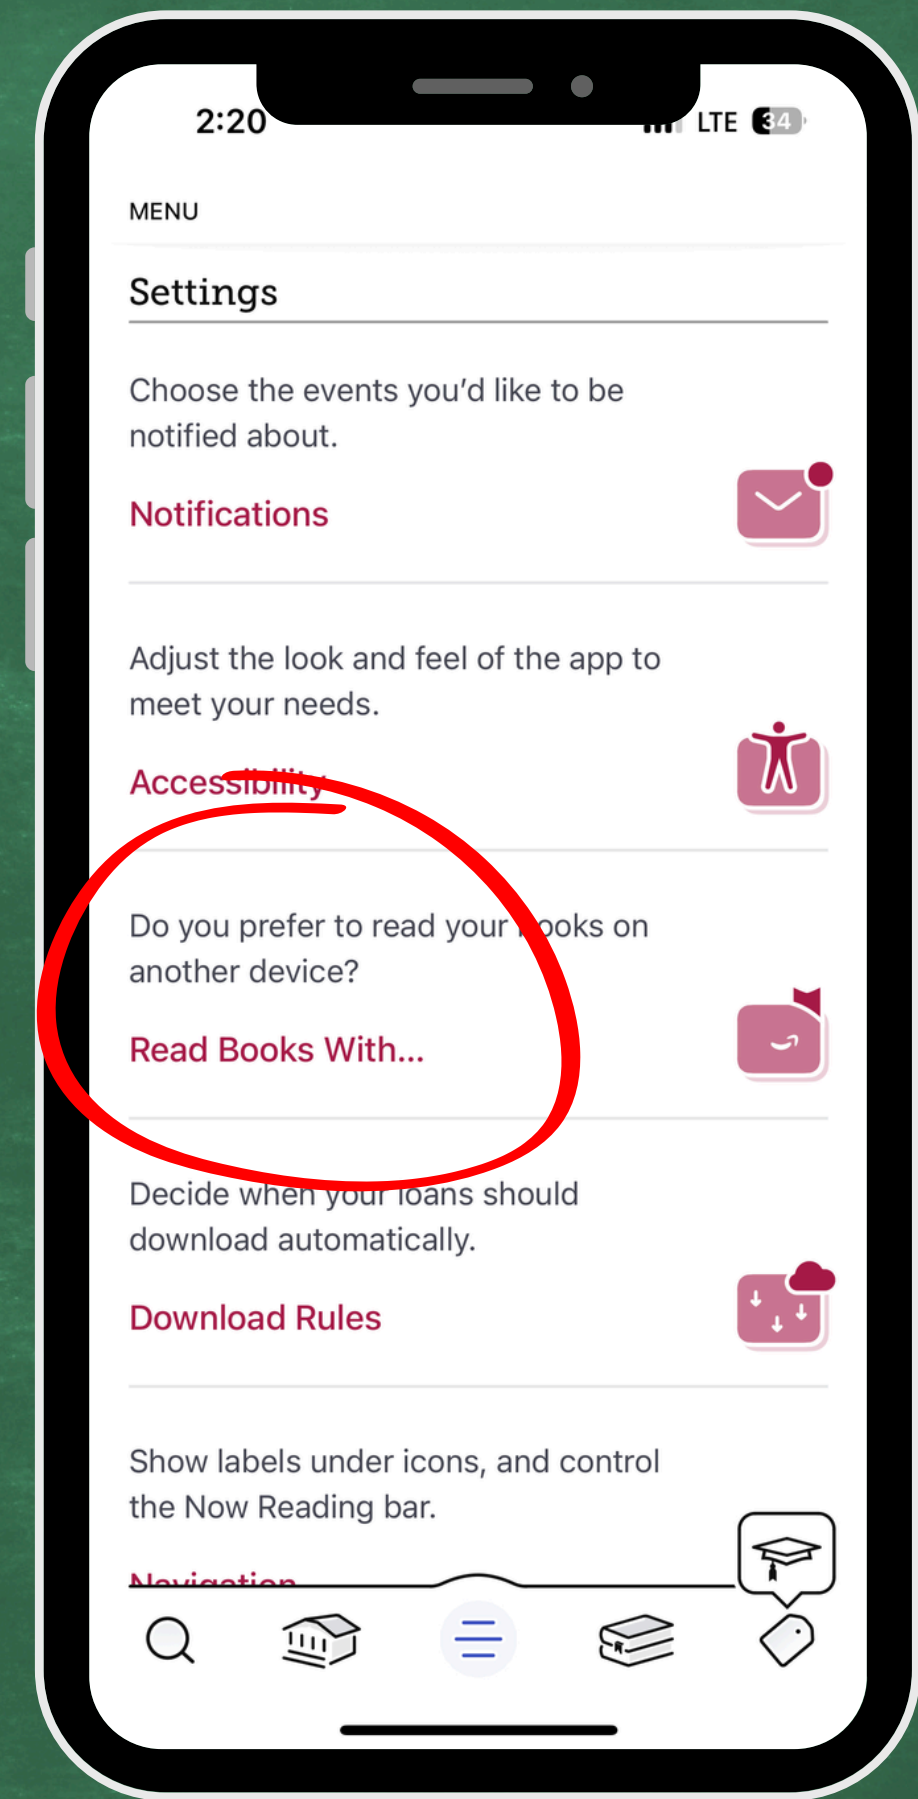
2:20

LTE 34

MENU

Settings

Choose the events you'd like to be notified about.

Notifications

Adjust the look and feel of the app to meet your needs.

Accessibility

Do you prefer to read your books on another device?

Read Books With...

Decide when your loans should download automatically.

Download Rules

Show labels under icons, and control the Now Reading bar.

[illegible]